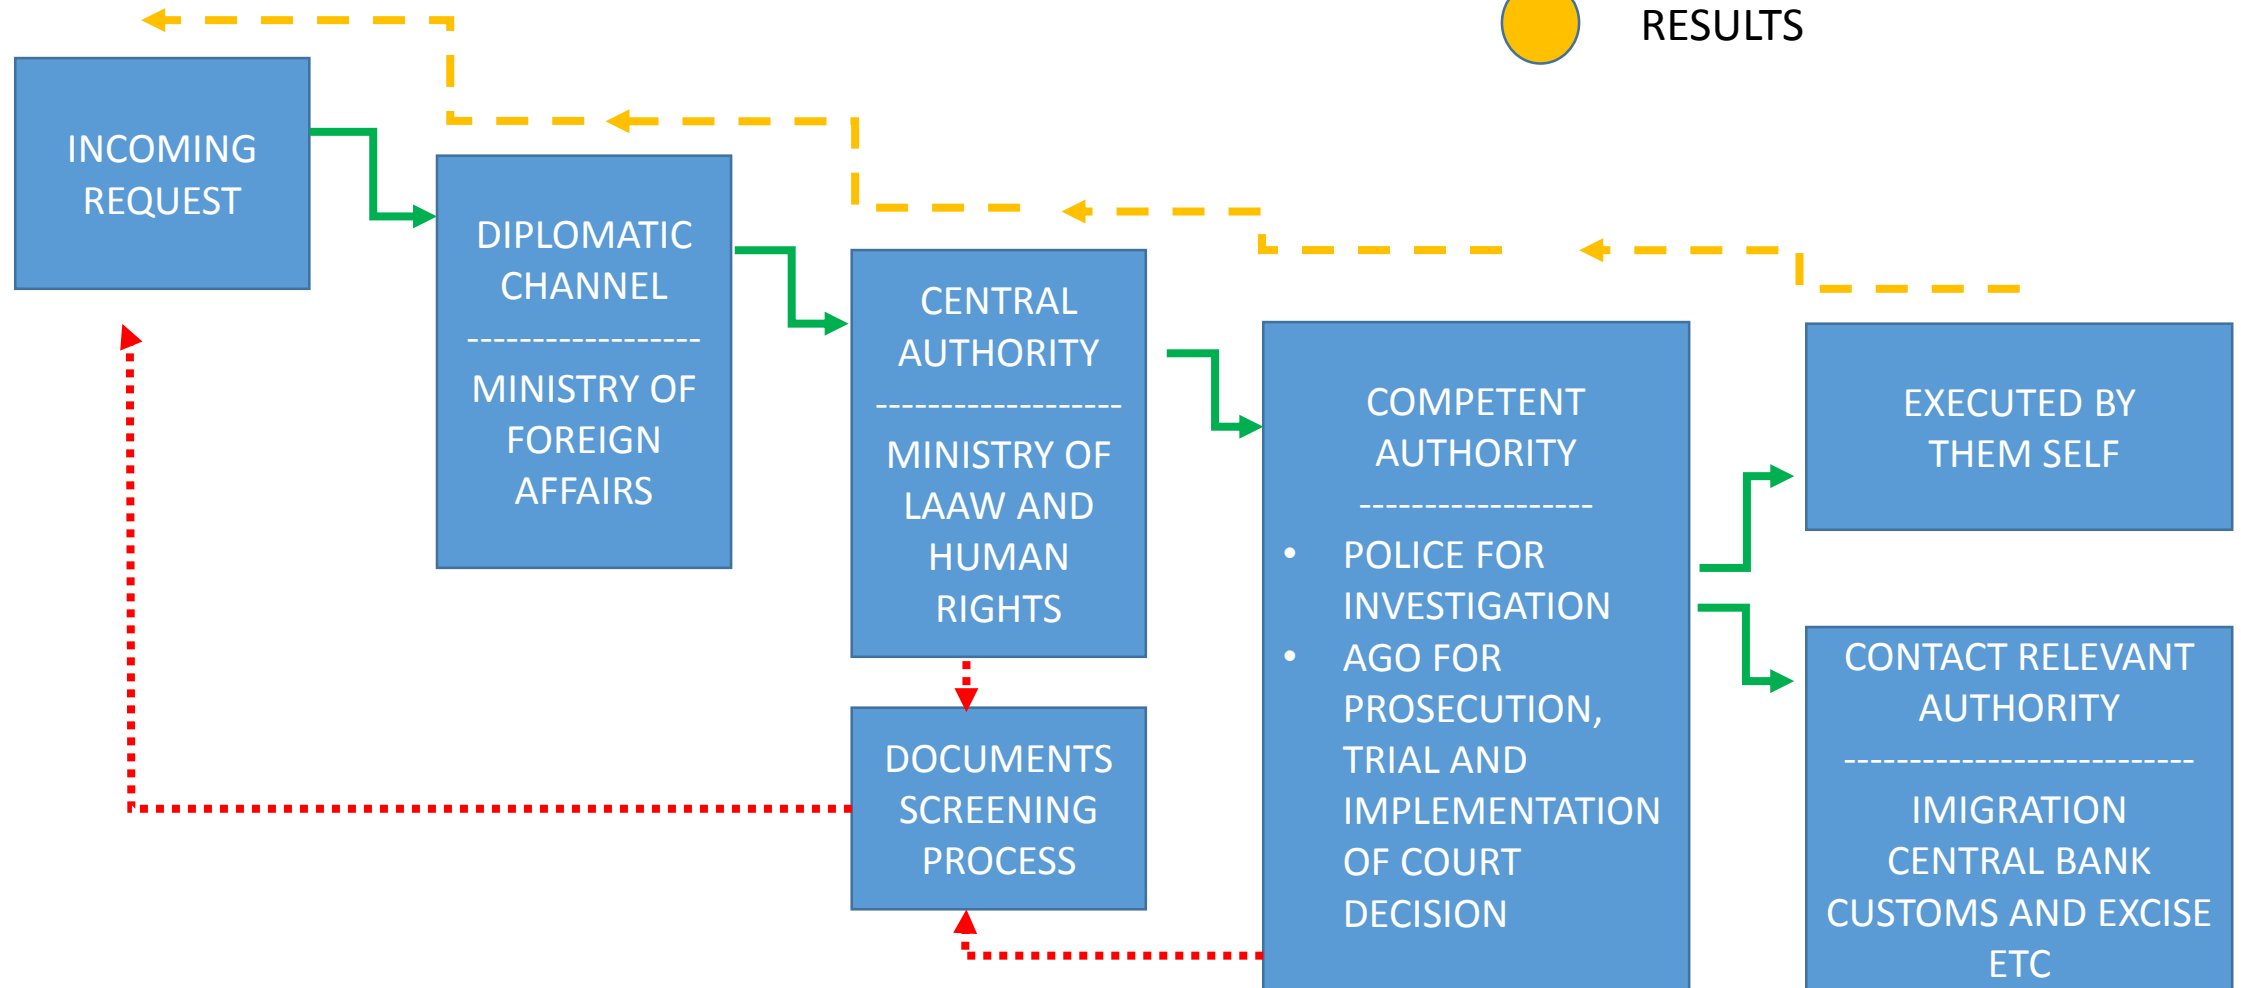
RESULTS

INCOMING REQUEST

DIPLOMATIC CHANNEL
-------------------
MINISTRY OF FOREIGN AFFAIRS

CENTRAL AUTHORITY
-------------------
MINISTRY OF LAAW AND HUMAN RIGHTS

COMPETENT AUTHORITY
-------------------
• POLICE FOR INVESTIGATION
• AGO FOR PROSECUTION, TRIAL AND IMPLEMENTATION OF COURT DECISION

EXECUTED BY THEM SELF

CONTACT RELEVANT AUTHORITY
---------------------------
IMIGRATION
CENTRAL BANK
CUSTOMS AND EXCISE
ETC

DOCUMENTS SCREENING PROCESS